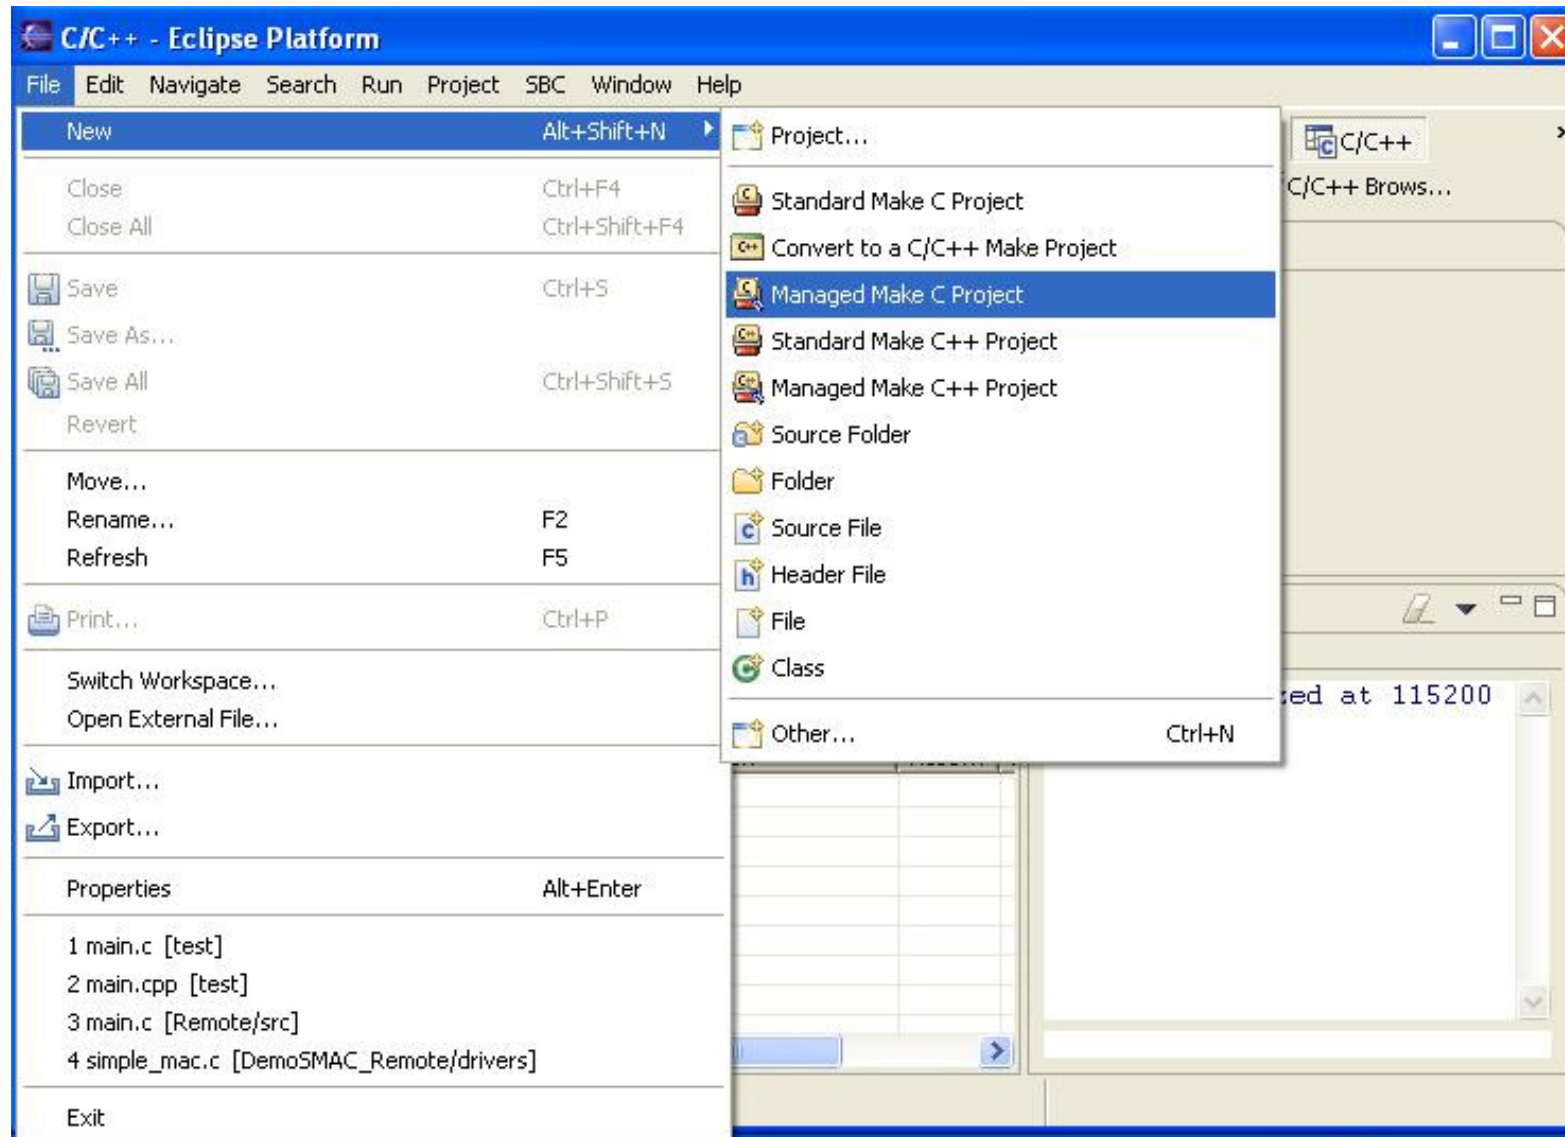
C/C++ - Eclipse Platform

File Edit Navigate Search Run Project SBC Window Help

New Alt+Shift+N
Close Ctrl+F4
Close All Ctrl+Shift+F4
Save Ctrl+S
Save As...
Save All Ctrl+Shift+S
Revert
Move...
Rename... F2
Refresh F5
Print... Ctrl+P
Switch Workspace...
Open External File...
Import...
Export...
Properties Alt+Enter
1 main.c [test]
2 main.cpp [test]
3 main.c [Remote/src]
4 simple_mac.c [DemoSMAC_Remote/drivers]
Exit

Project...
Standard Make C Project
Convert to a C/C++ Make Project
Managed Make C Project
Standard Make C++ Project
Managed Make C++ Project
Source Folder
Folder
Source File
Header File
File
Class
Other... Ctrl+N

C/C++
C/C++ Brows...
ed at 115200